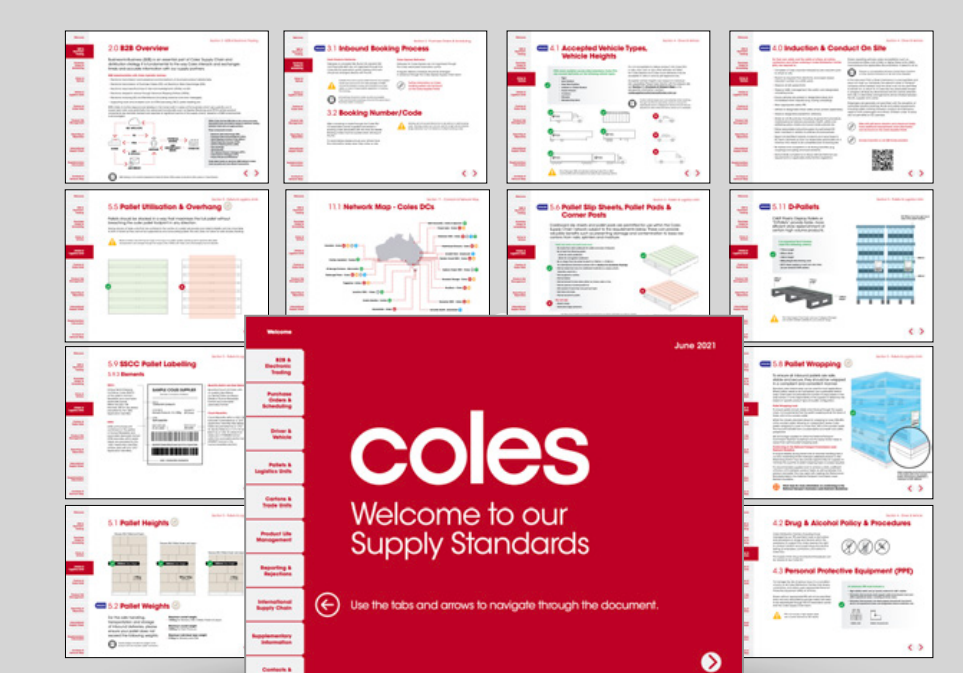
2.0 B2B Overview

3.1 Inbound Booking Process

3.2 Booking Number/Code

4.1 Accepted Vehicle Types, Vehicle Heights

4.0 Induction & Conduct On Site

5.5 Pallet Utilisation & Overhang

11.1 Network Map - Coles DCs

5.6 Pallet Slip Sheets, Pallet Pads & Corner Posts

5.11 D-Pallets

5.9 SSCC Pallet Labelling

5.9.3 Elements

5.8 Pallet Wrapping

5.1 Pallet Heights

5.2 Pallet Weights

4.2 Drug & Alcohol Policy & Procedures

4.3 Personal Protective Equipment (PPE)

Welcome

B2B & Electronic Trading

Purchase Orders & Scheduling

Driver & Vehicle

Pallets & Logistics Units

Cartons & Trade Units

Product Life Management

Reporting & Rejections

International Supply Chain

Supplementary Information

Contacts &

June 2021

coles

Welcome to our Supply Standards

Use the tabs and arrows to navigate through the document.